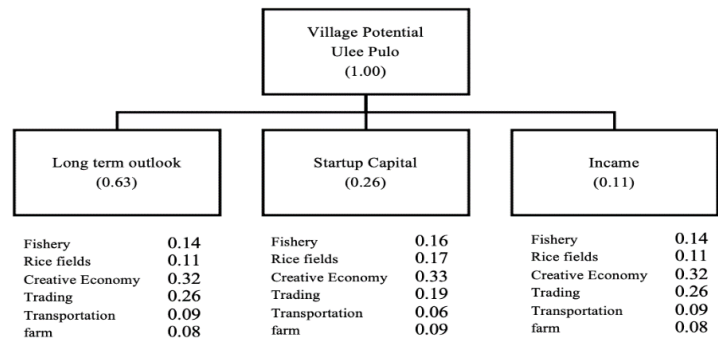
Village Potential
Ulee Pulo
(1.00)

Long term outlook
(0.63)

Fishery 0.14
Rice fields 0.11
Creative Economy 0.32
Trading 0.26
Transportation 0.09
farm 0.08

Startup Capital
(0.26)

Fishery 0.16
Rice fields 0.17
Creative Economy 0.33
Trading 0.19
Transportation 0.06
farm 0.09

Incame
(0.11)

Fishery 0.14
Rice fields 0.11
Creative Economy 0.32
Trading 0.26
Transportation 0.09
farm 0.08